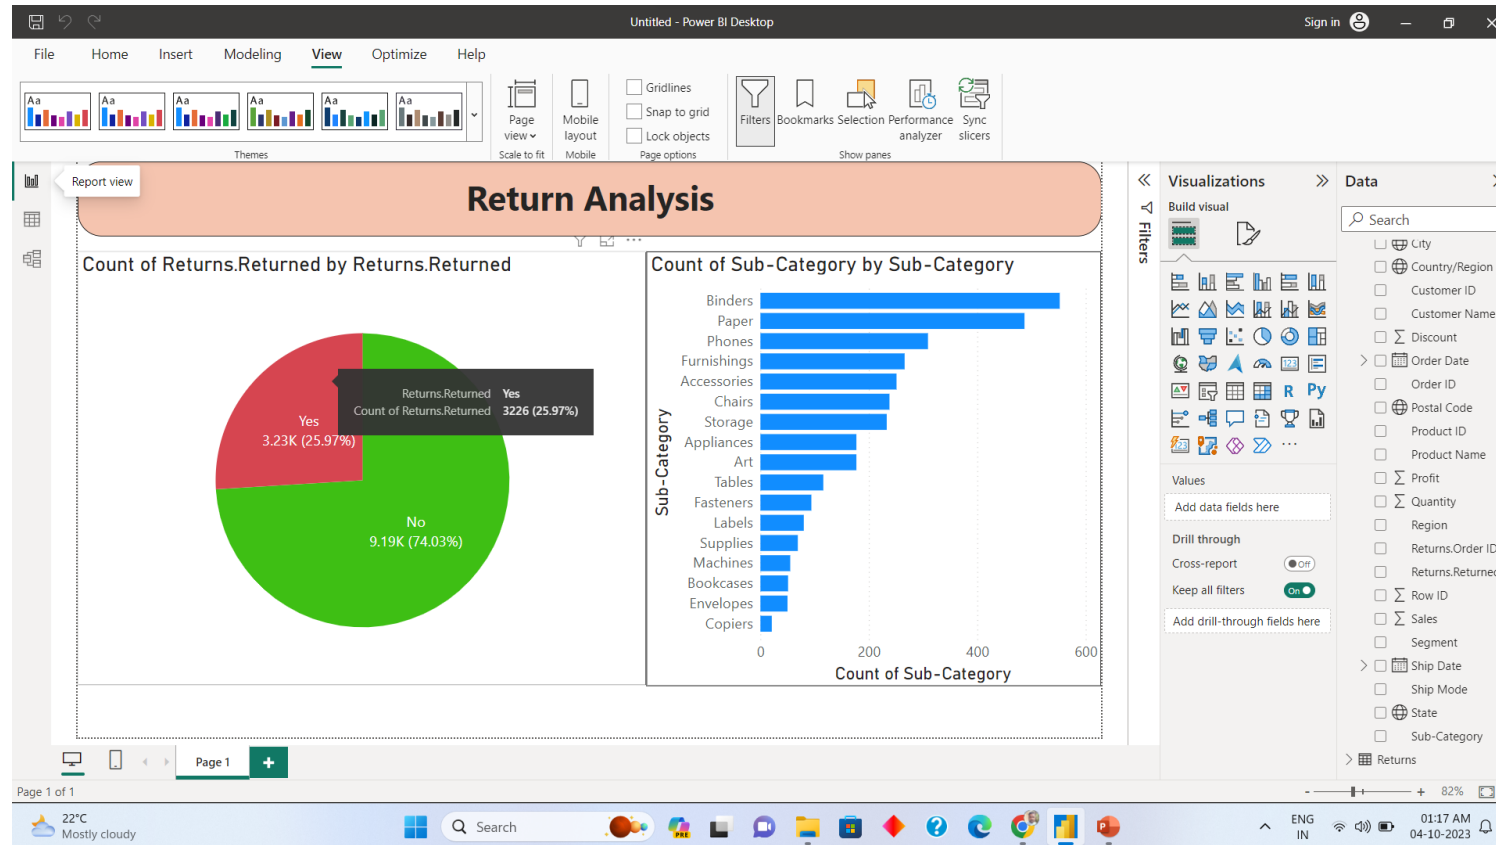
Untitled - Power BI Desktop

Sign in

File Home Insert Modeling View Optimize Help

Aa Aa Aa Aa Aa Aa

Themes

Page view

Scale to fit

Mobile layout

Mobile

Gridlines

Snap to grid

Lock objects

Page options

Filters Bookmarks Selection Performance analyzer Sync slicers

Show panes

Report view

Return Analysis

Count of Returns.Returned by Returns.Returned

Returns.Returned Yes
Count of Returns.Returned 3226 (25.97%)

Yes
3.23K (25.97%)

No
9.19K (74.03%)

Count of Sub-Category by Sub-Category

Sub-Category

Binders
Paper
Phones
Furnishings
Accessories
Chairs
Storage
Appliances
Art
Tables
Fasteners
Labels
Supplies
Machines
Bookcases
Envelopes
Copiers

0 200 400 600

Count of Sub-Category

Filters

Visualizations

Build visual

R Py

Values

Add data fields here

Drill through

Cross-report Off

Keep all filters On

Add drill-through fields here

Data

Search

City
Country/Region
Customer ID
Customer Name
Discount
Order Date
Order ID
Postal Code
Product ID
Product Name
Profit
Quantity
Region
Returns.Order ID
Returns.Returned
Row ID
Sales
Segment
Ship Date
Ship Mode
State
Sub-Category
Returns

Page 1

Page 1 of 1

82%

22°C
Mostly cloudy

Search

ENG
IN

01:17 AM
04-10-2023